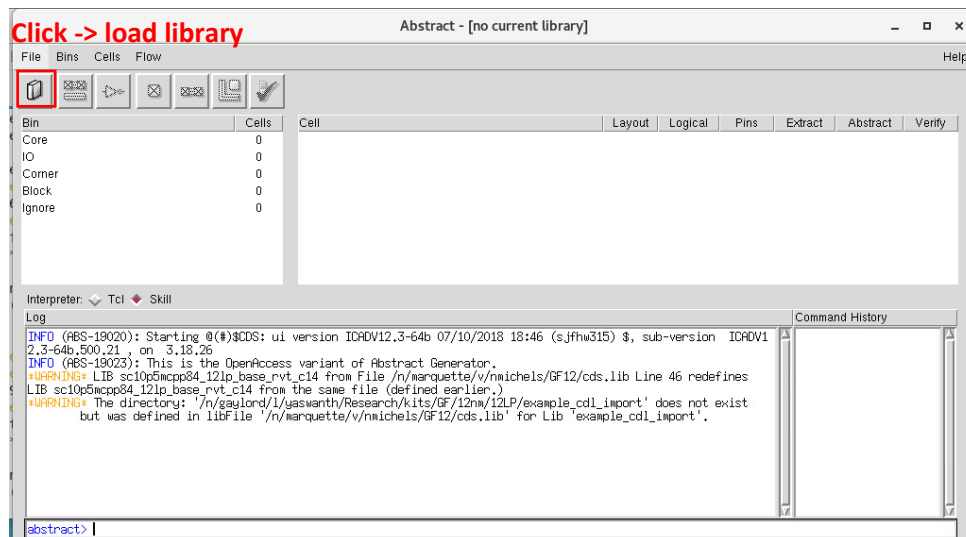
Click -> load library

Abstract - [no current library]

File Bins Cells Flow

Help

| Bin | Cells |
|---|---|
| Core | 0 |
| IO | 0 |
| Corner | 0 |
| Block | 0 |
| Ignore | 0 |

| Cell | Layout | Logical | Pins | Extract | Abstract | Verify |
|---|---|---|---|---|---|---|

Interpreter: Tcl Skill

Log

Command History

INFO (ABS-19020): Starting @(#)$CDS: ui version ICADV12.3-64b 07/10/2018 18:46 (sjfhw315) $, sub-version ICADV12.3-64b.500.21 , on 3.18.26
INFO (ABS-19023): This is the OpenAccess variant of Abstract Generator.
*WARNING* LIB sc10p5mcpp84_12lp_base_rvt_c14 from File /n/marquette/v/nmichels/GF12/cds.lib Line 46 redefines LIB sc10p5mcpp84_12lp_base_rvt_c14 from the same file (defined earlier.)
*WARNING* The directory: '/n/gaylord/l/yaswanth/Research/kits/GF/12nm/12LP/example_cdl_import' does not exist but was defined in libFile '/n/marquette/v/nmichels/GF12/cds.lib' for Lib 'example_cdl_import'.

abstract>